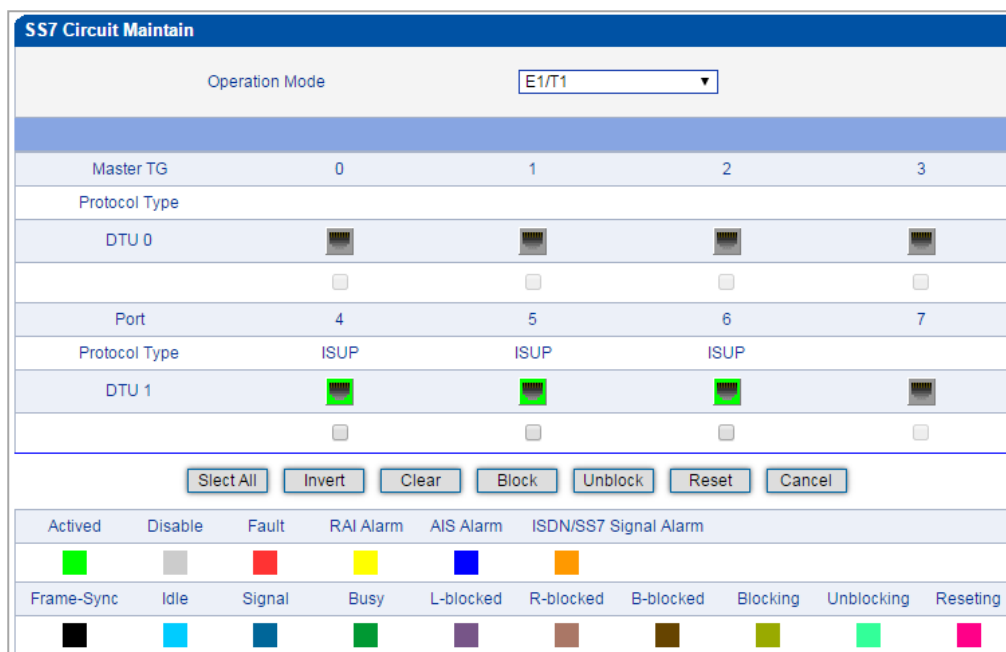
SS7 Circuit Maintain

Operation Mode | E1/T1

| Master TG | 0 | 1 | 2 | 3 |
|---|---|---|---|---|
| Protocol Type | | | | |
| DTU 0 | | | | |
| | | | | |
| Port | 4 | 5 | 6 | 7 |
| Protocol Type | ISUP | ISUP | ISUP | |
| DTU 1 | | | | |
| | | | | |

Slect All | Invert | Clear | Block | Unblock | Reset | Cancel

Actived | Disable | Fault | RAI Alarm | AIS Alarm | ISDN/SS7 Signal Alarm

Frame-Sync | Idle | Signal | Busy | L-blocked | R-blocked | B-blocked | Blocking | Unblocking | Reseting